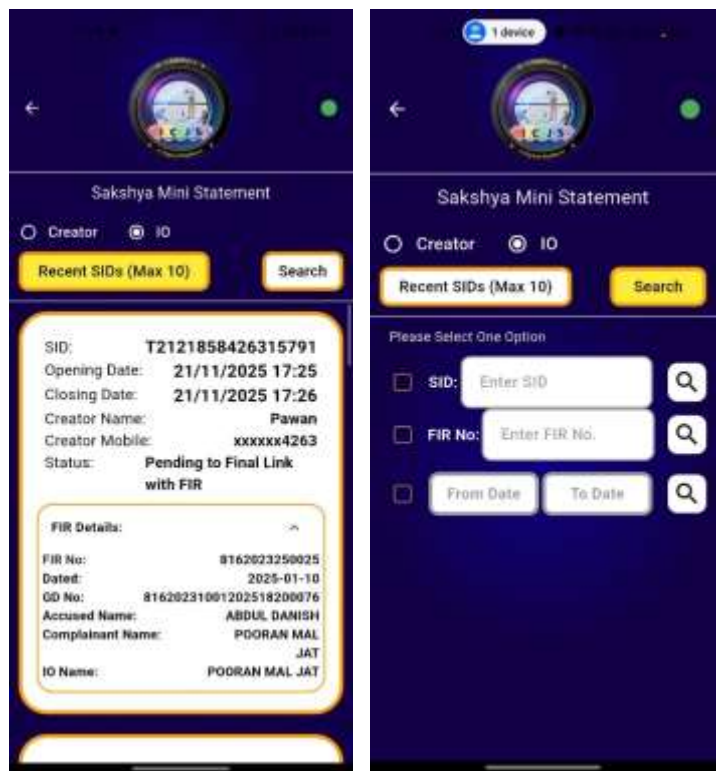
ICJS

Sakshya Mini Statement

Creator IO

Recent SIDs (Max 10)

Search

SID: T21218584263157­91
Opening Date: 21/11/2025 17:25
Closing Date: 21/11/2025 17:26
Creator Name: Pawan
Creator Mobile: xxxxxx4263
Status: Pending to Final Link with FIR

FIR Details:

FIR No: 8162023250025
Dated: 2025-01-10
GD No: 816202310012025182000­76
Accused Name: ABDUL DANISH
Complainant Name: POORAN MAL JAT
IO Name: POORAN MAL JAT

1 device

ICJS

Sakshya Mini Statement

Creator IO

Recent SIDs (Max 10)

Search

Please Select One Option

SID: Enter SID

FIR No: Enter FIR No.

From Date To Date